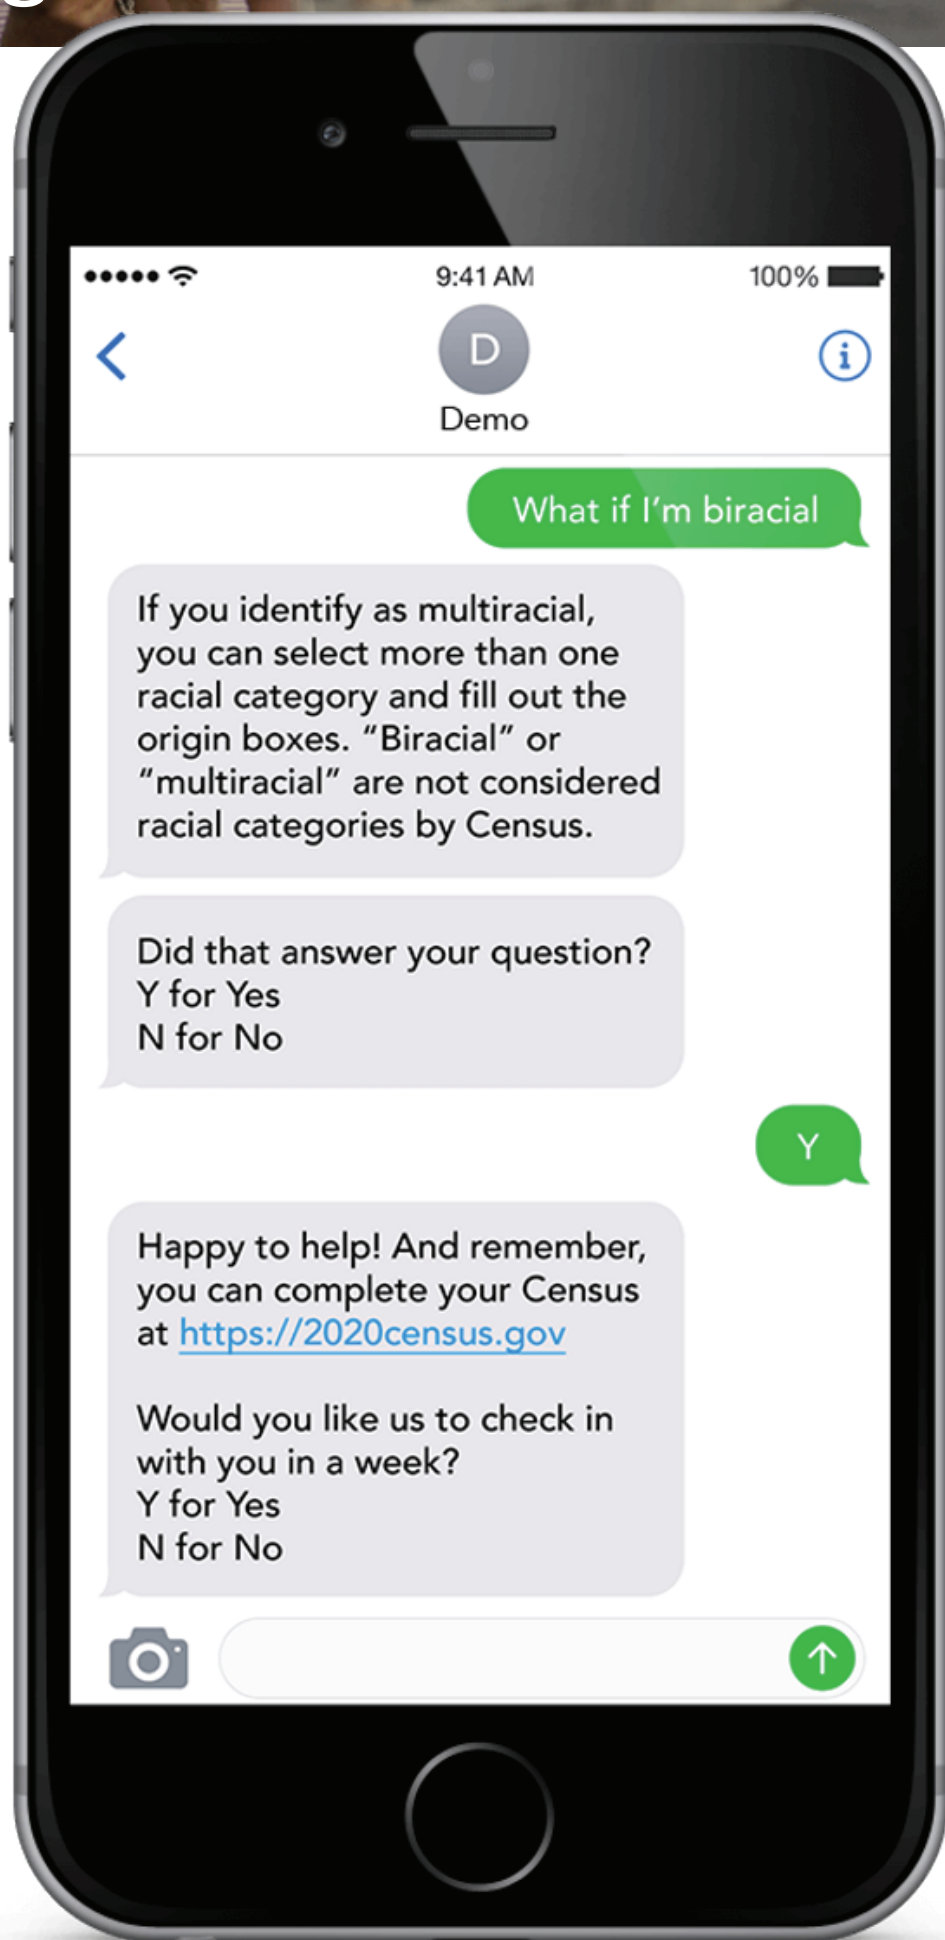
9:41 AM
100%

D
Demo

What if I'm biracial

If you identify as multiracial, you can select more than one racial category and fill out the origin boxes. "Biracial" or "multiracial" are not considered racial categories by Census.

Did that answer your question?
Y for Yes
N for No

Y

Happy to help! And remember, you can complete your Census at https://2020census.gov

Would you like us to check in with you in a week?
Y for Yes
N for No